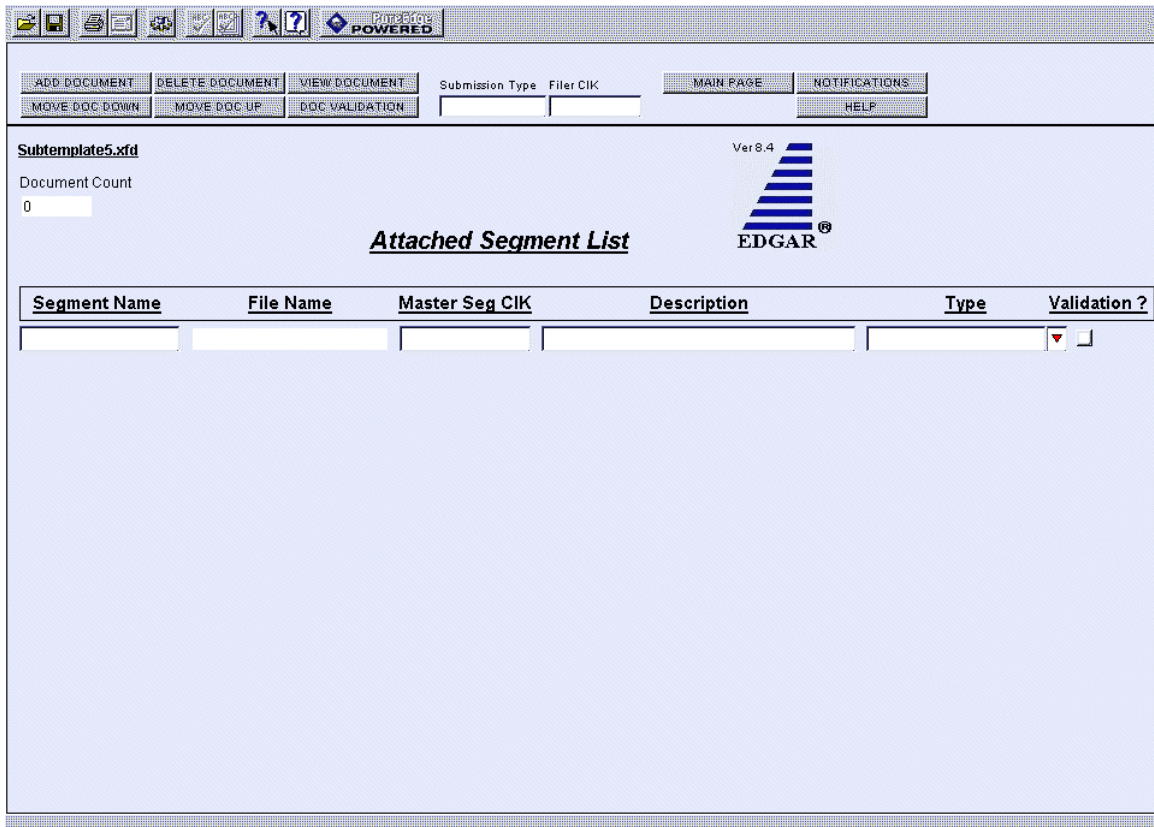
PureEdge POWERED

ADD DOCUMENT DELETE DOCUMENT VIEW DOCUMENT
MOVE DOC DOWN MOVE DOC UP DOC VALIDATION

Submission Type Filer CIK

MAIN PAGE NOTIFICATIONS
HELP

Subtemplate5.xfd

Document Count
0

Ver 8.4

Attached Segment List

EDGAR®

| Segment Name | File Name | Master Seg CIK | Description | Type | Validation ? |
|---|---|---|---|---|---|
| | | | | | |